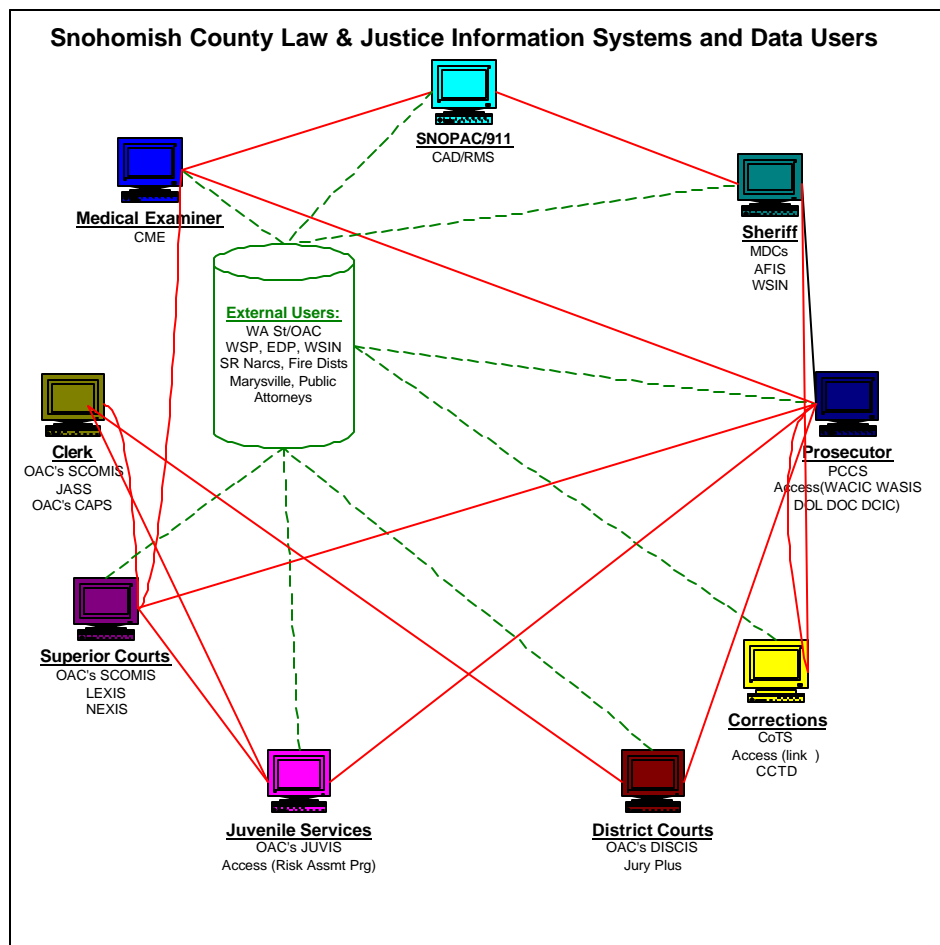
Snohomish County Law & Justice Information Systems and Data Users

SNOPAC/911
CAD/RMS

Medical Examiner
CME

Sheriff
MDCs
AFIS
WSIN

External Users:
WA St/OAC
WSP, EDP, WSIN
SR Narcs, Fire Dists
Marysville, Public Attorneys

Clerk
OAC's SCOMIS
JASS
OAC's CAPS

Prosecutor
PCCS
Access(WACIC WASIS DOL DOC DCIC)

Superior Courts
OAC's SCOMIS
LEXIS
NEXIS

Corrections
CoTS
Access (link )
CCTD

Juvenile Services
OAC's JUVIS
Access (Risk Assmt Prg)

District Courts
OAC's DISCIS
Jury Plus